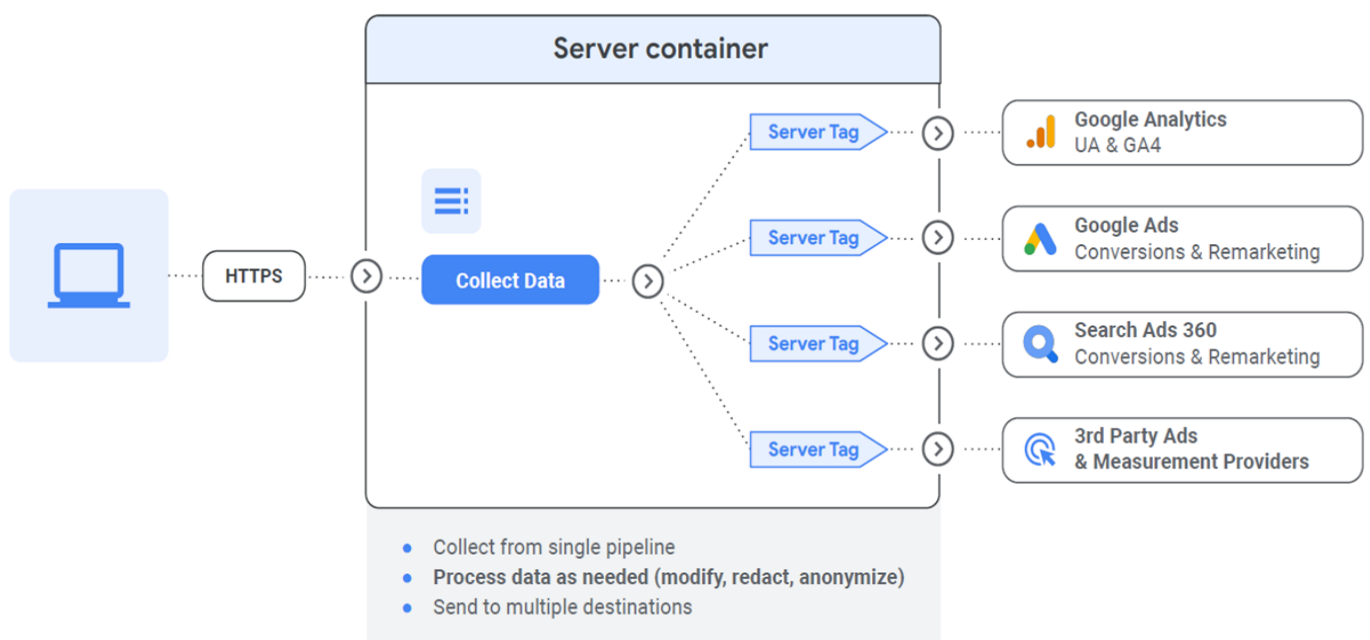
Server container

HTTPS

Collect Data

Server Tag

Server Tag

Server Tag

Server Tag

Google Analytics
UA & GA4

Google Ads
Conversions & Remarketing

Search Ads 360
Conversions & Remarketing

3rd Party Ads
& Measurement Providers

- Collect from single pipeline
- Process data as needed (modify, redact, anonymize)
- Send to multiple destinations